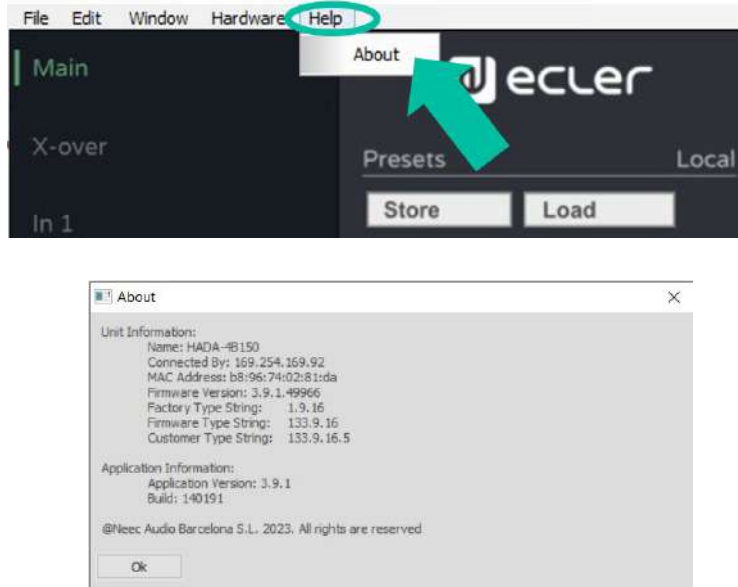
File Edit Window Hardware Help

About

Main

X-over

In 1

ecler

Presets

Local

Store

Load

About

Unit Information:
Name: HADA-4B150
Connected By: 169.254.169.92
MAC Address: b8:96:74:02:81:da
Firmware Version: 3.9.1.49966
Factory Type String: 1.9.16
Firmware Type String: 133.9.16
Customer Type String: 133.9.16.5

Application Information:
Application Version: 3.9.1
Build: 140191

@Neec Audio Barcelona S.L. 2023. All rights are reserved

Ok